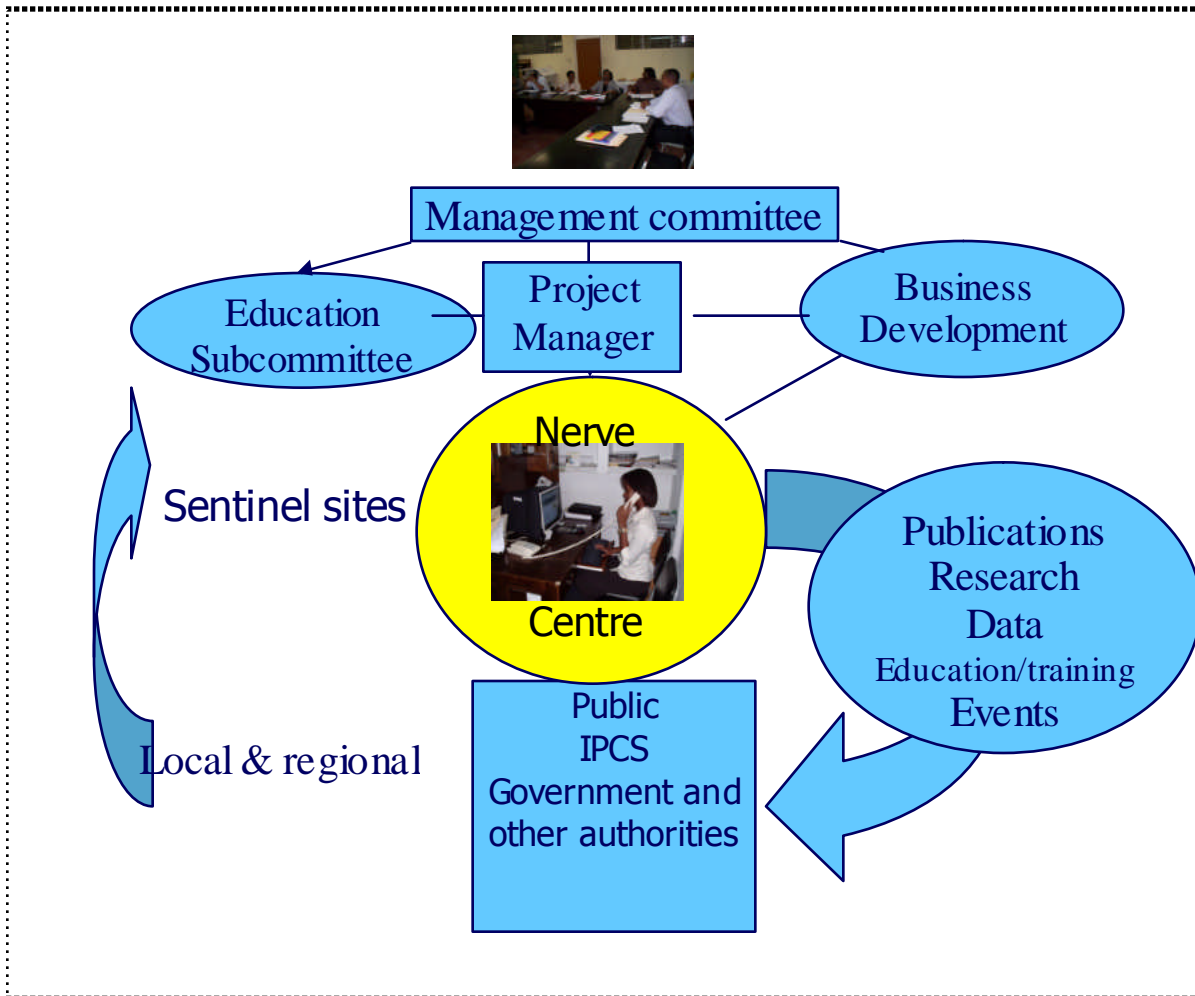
Management committee

Education Subcommittee

Project Manager

Business Development

Nerve

Centre

Sentinel sites

Publications
Research
Data
Education/training
Events

Public
IPCS
Government and other authorities

Local & regional